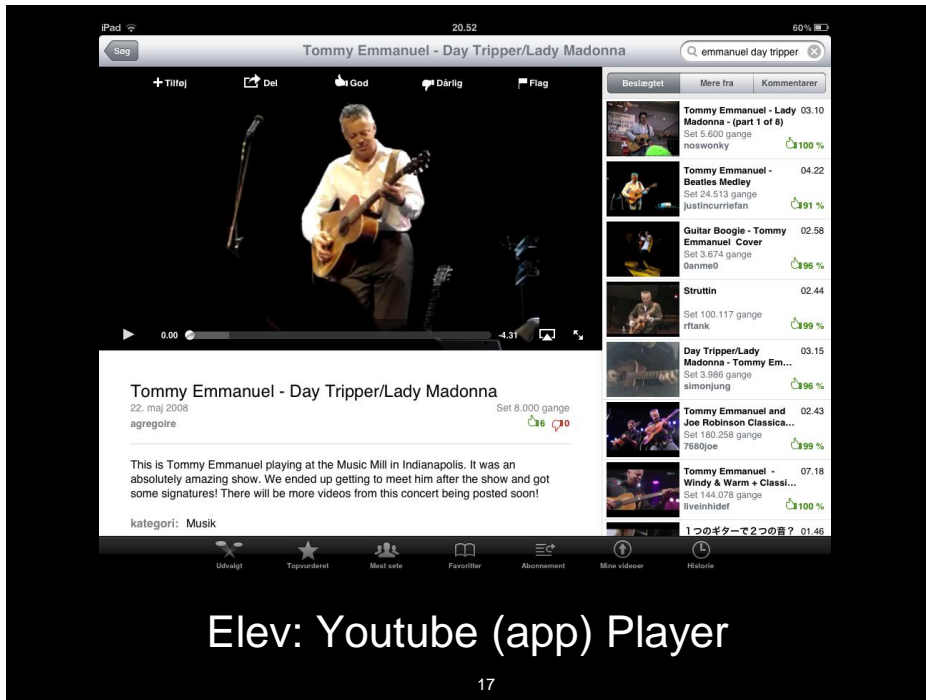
iPad 20.52 60%

Søg Tommy Emmanuel - Day Tripper/Lady Madonna emmanuel day tripper

+ Tilføj Del God Dårlig Flag

0.00 -4.31

Beslægtet Mere fra Kommentarer

Tommy Emmanuel - Lady Madonna - (part 1 of 8) 03.10
Set 5.600 gange
noswonky 100 %

Tommy Emmanuel - Beatles Medley 04.22
Set 24.513 gange
justincurriefan 91 %

Guitar Boogie - Tommy Emmanuel Cover 02.58
Set 3.674 gange
0anme0 96 %

Struttin 02.44
Set 100.117 gange
rftank 99 %

Day Tripper/Lady Madonna - Tommy Em... 03.15
Set 3.986 gange
simonjung 96 %

Tommy Emmanuel and Joe Robinson Classica... 02.43
Set 180.258 gange
7680joe 99 %

Tommy Emmanuel - Windy & Warm + Classi... 07.18
Set 144.078 gange
liveinhidef 100 %

1つのギターで2つの音? 01.46

Tommy Emmanuel - Day Tripper/Lady Madonna
22. maj 2008 Set 8.000 gange
agregoire 6 0

This is Tommy Emmanuel playing at the Music Mill in Indianapolis. It was an absolutely amazing show. We ended up getting to meet him after the show and got some signatures! There will be more videos from this concert being posted soon!

kategori: Musik

Udvalgt Topvurderet Mest sete Favoritter Abonnement Mine videoer Historie

Elev: Youtube (app) Player

17